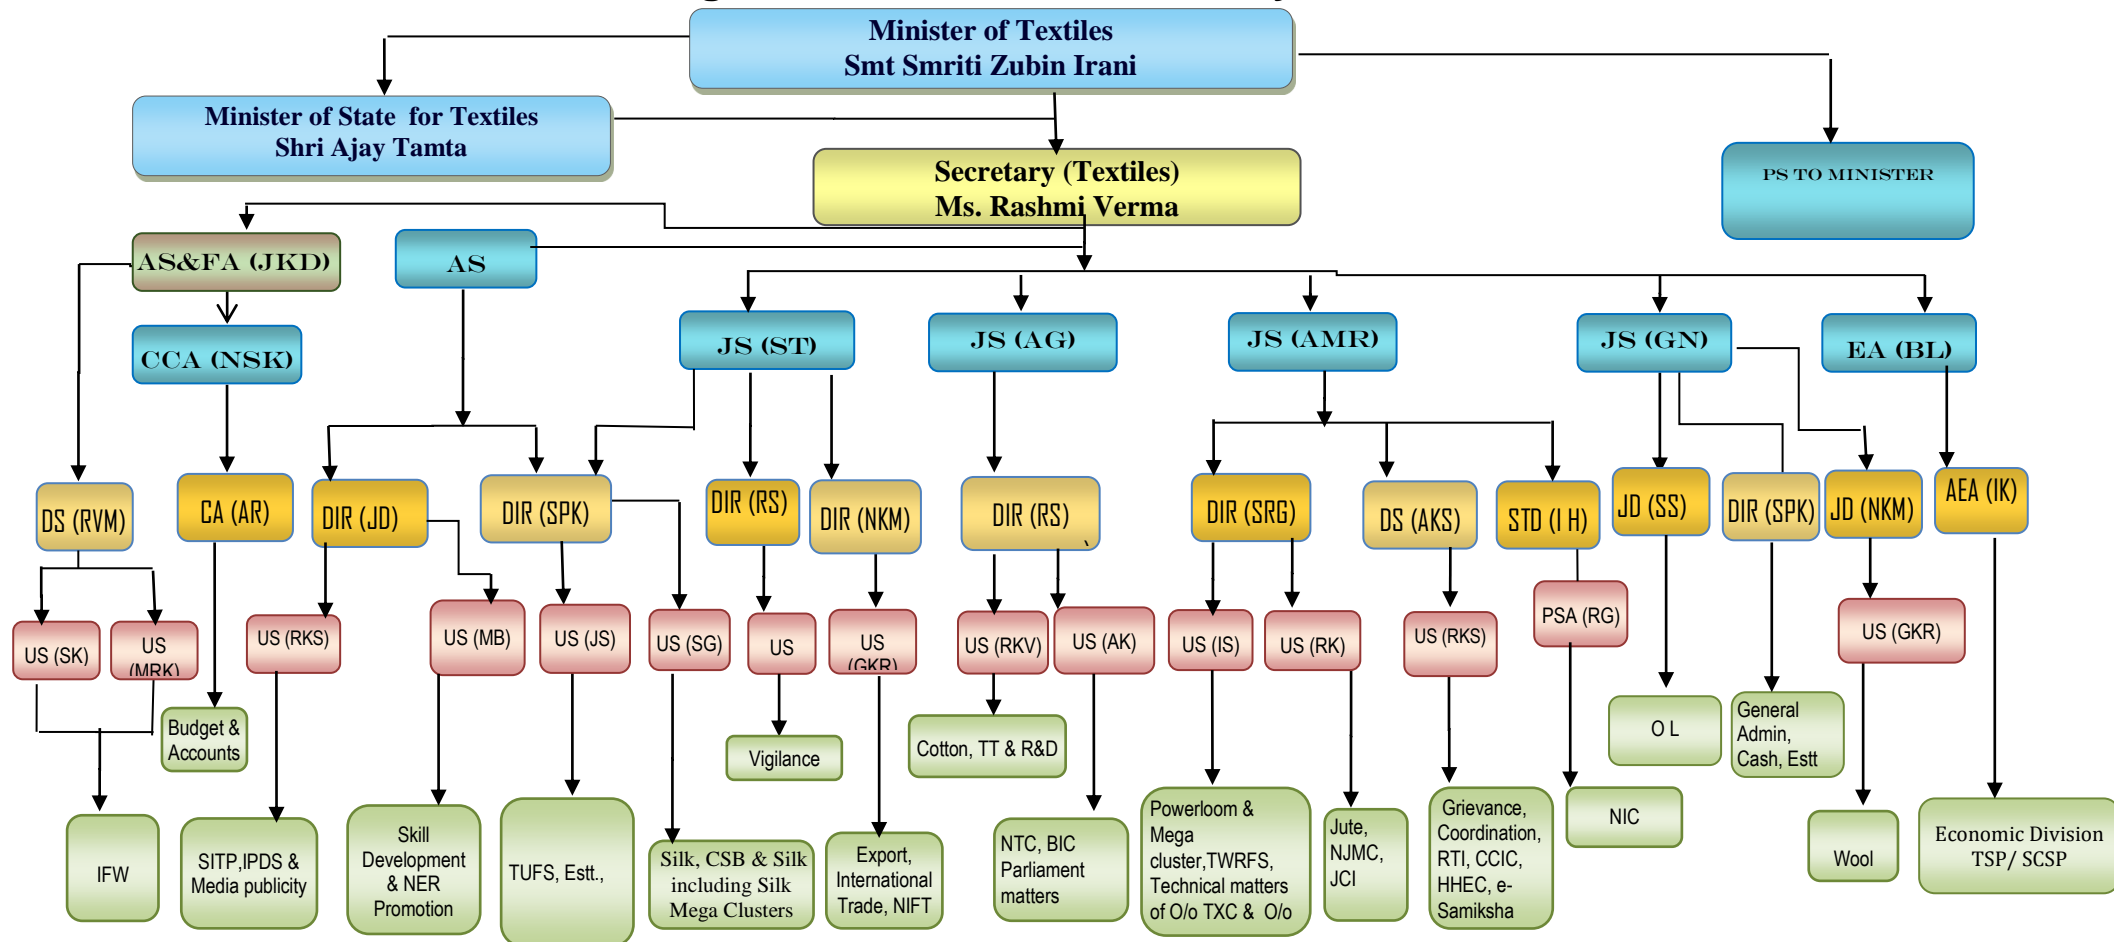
Minister of Textiles
Smt Smriti Zubin Irani

Minister of State for Textiles
Shri Ajay Tamta

Secretary (Textiles)
Ms. Rashmi Verma

PS TO MINISTER

AS&FA (JKD)

AS

CCA (NSK)

JS (ST)

JS (AG)

JS (AMR)

JS (GN)

EA (BL)

DS (RVM)

CA (AR)

DIR (JD)

DIR (SPK)

DIR (RS)

DIR (NKM)

DIR (RS)

DIR (SRG)

DS (AKS)

STD (I H)

JD (SS)

DIR (SPK)

JD (NKM)

AEA (IK)

US (SK)

US (MRK)

US (RKS)

US (MB)

US (JS)

US (SG)

US

US (GKR)

US (RKV)

US (AK)

US (IS)

US (RK)

US (RKS)

PSA (RG)

US (GKR)

Budget & Accounts

Vigilance

Cotton, TT & R&D

O L

General Admin, Cash, Estt

IFW

SITP,IPDS & Media publicity

Skill Development & NER Promotion

TUFS, Estt.,

Silk, CSB & Silk including Silk Mega Clusters

Export, International Trade, NIFT

NTC, BIC Parliament matters

Powerloom & Mega cluster,TWRFS, Technical matters of O/o TXC & O/o

Jute, NJMC, JCI

Grievance, Coordination, RTI, CCIC, HHEC, e-Samiksha

NIC

Wool

Economic Division TSP/ SCSP